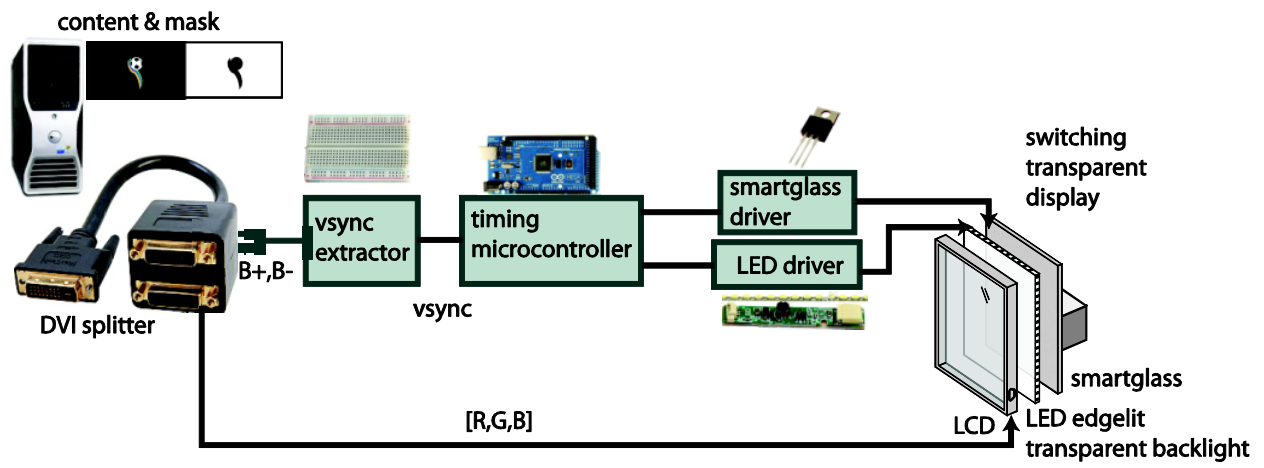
content & mask

DVI splitter

B+,B-

vsync extractor

vsync

timing microcontroller

smartglass driver

LED driver

switching transparent display

smartglass

LCD

LED edgelit transparent backlight

[R,G,B]